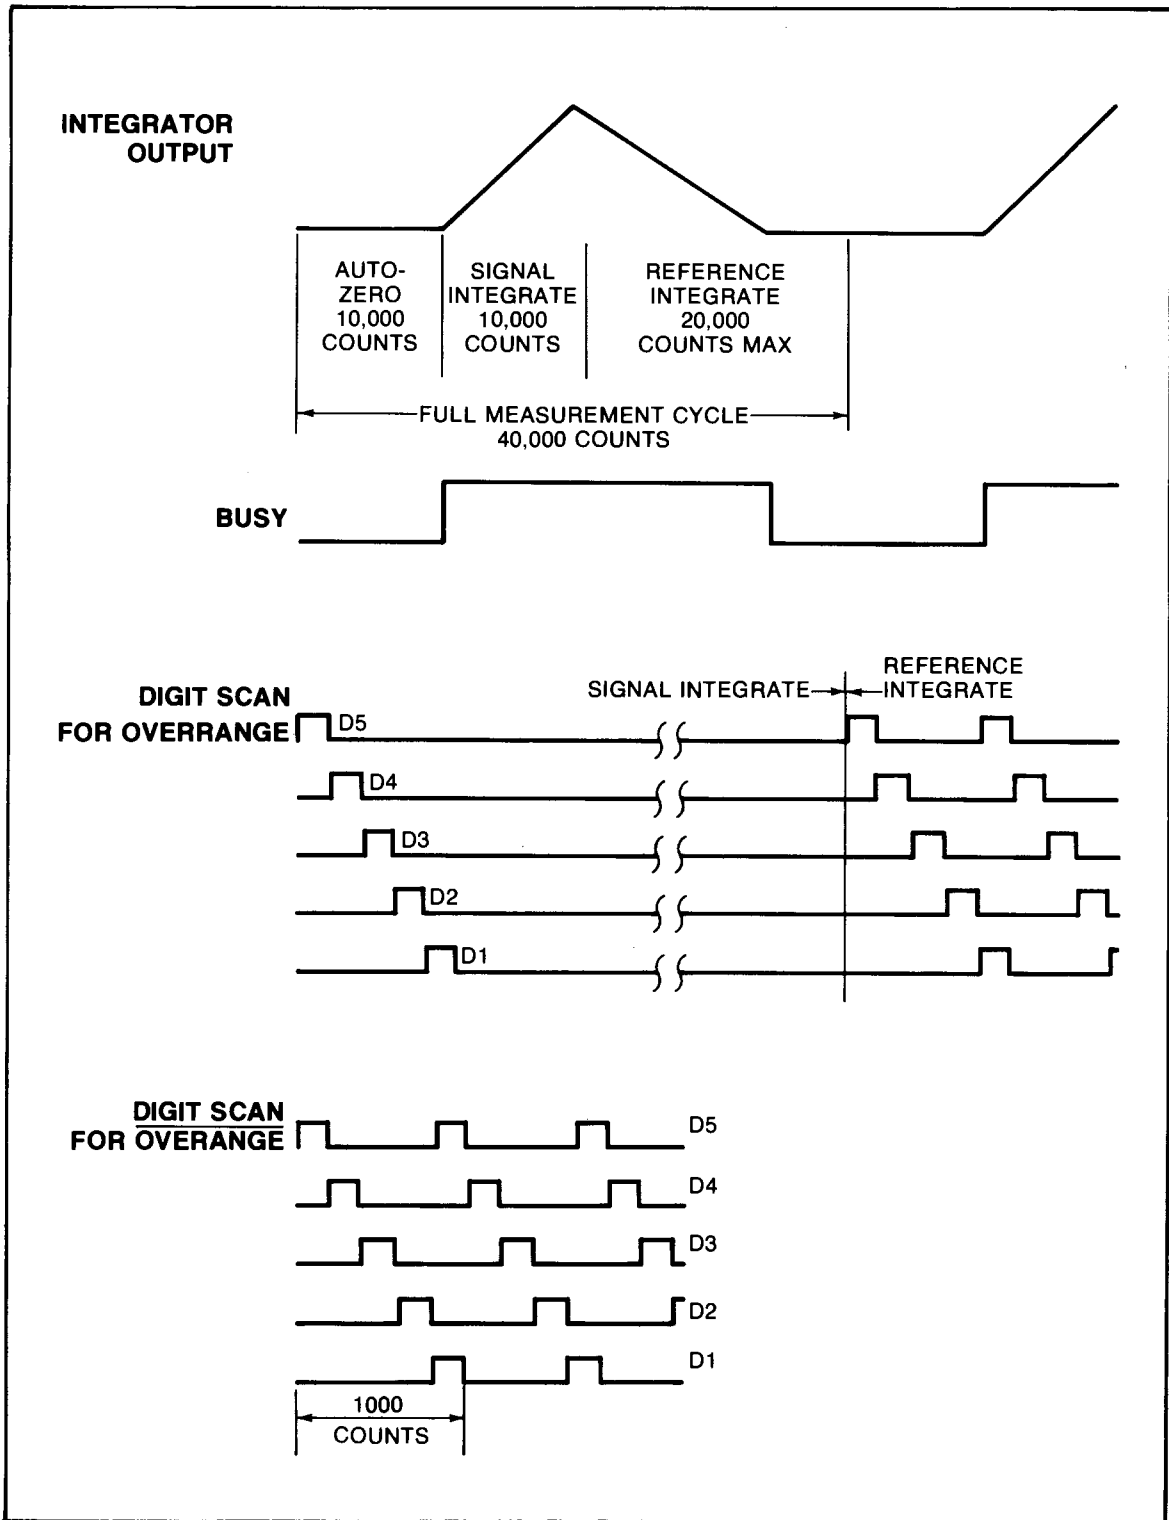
INTEGRATOR OUTPUT

AUTO-ZERO 10,000 COUNTS

SIGNAL INTEGRATE 10,000 COUNTS

REFERENCE INTEGRATE 20,000 COUNTS MAX

FULL MEASUREMENT CYCLE 40,000 COUNTS

BUSY

DIGIT SCAN FOR OVERRANGE

SIGNAL INTEGRATE

REFERENCE INTEGRATE

D5

D4

D3

D2

D1

$\overline{\text{DIGIT SCAN}}$ FOR $\overline{\text{OVERANGE}}$

D5

D4

D3

D2

D1

1000 COUNTS